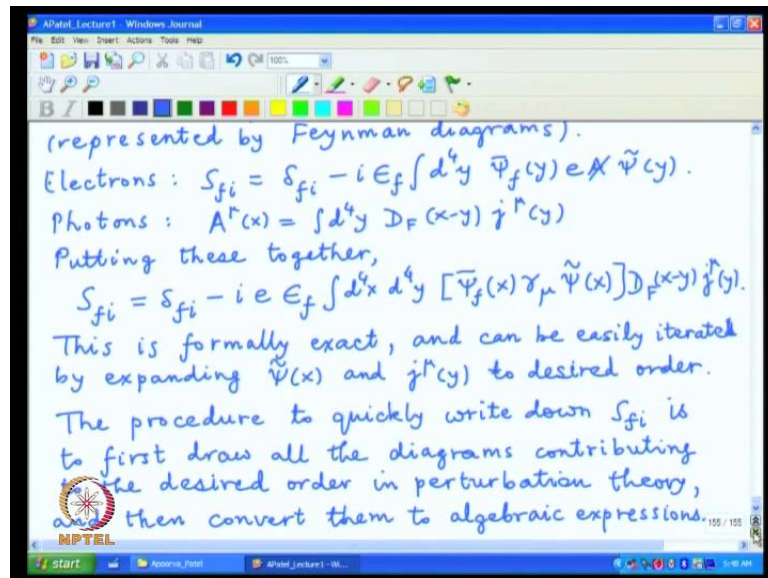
APatel_Lecture1 - Windows Journal
File Edit View Insert Actions Tools Help
100%

(represented by Feynman diagrams).

Electrons : $S_{fi} = \delta_{fi} - i \epsilon_f \int d^4y \; \overline{\psi}_f(y) \, e \not{A} \, \tilde{\psi}(y)$.

Photons : $A^\mu(x) = \int d^4y \; D_F(x-y) \, j^\mu(y)$

Putting these together,

$S_{fi} = \delta_{fi} - i e \epsilon_f \int d^4x \, d^4y \; [\overline{\psi}_f(x) \gamma_\mu \tilde{\psi}(x)] D_F(x-y) j^\mu(y)$.

This is formally exact, and can be easily iterated by expanding $\tilde{\psi}(x)$ and $j^\mu(y)$ to desired order.

The procedure to quickly write down $S_{fi}$ is to first draw all the diagrams contributing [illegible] the desired order in perturbation theory, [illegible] then convert them to algebraic expressions.

155 / 155

NPTEL

start Apoorva_Patel APatel_Lecture1 - Wi... 5:48 AM